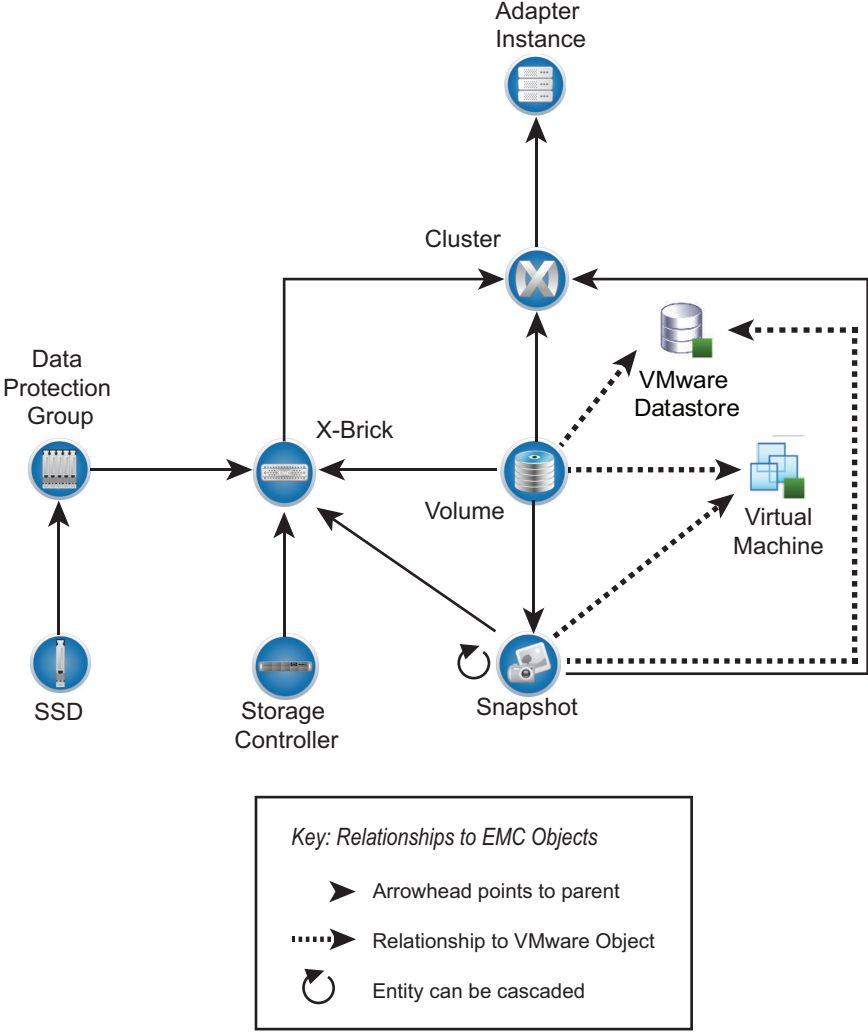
Adapter Instance

Cluster

VMware Datastore

Data Protection Group

X-Brick

Volume

Virtual Machine

SSD

Storage Controller

Snapshot

Key: Relationships to EMC Objects

Arrowhead points to parent

Relationship to VMware Object

Entity can be cascaded